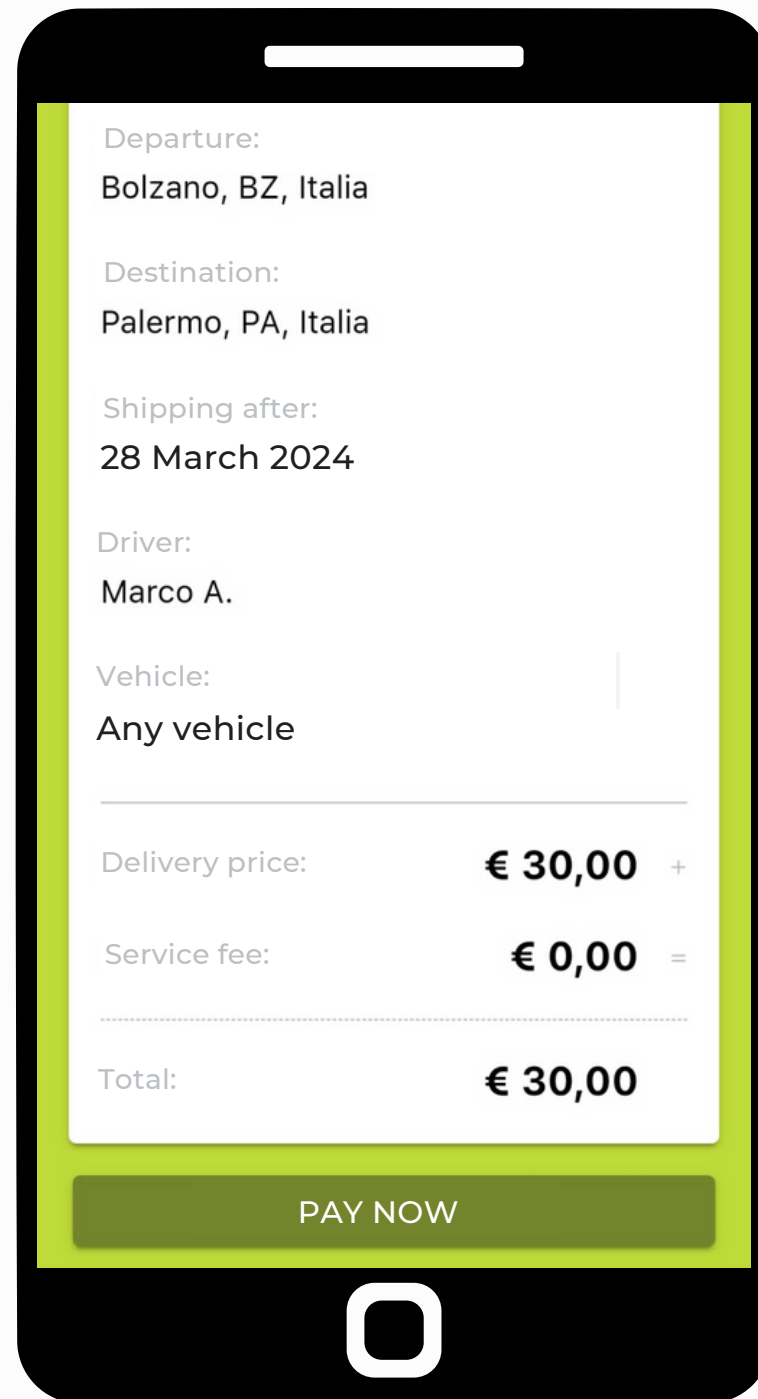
Departure:
Bolzano, BZ, Italia

Destination:
Palermo, PA, Italia

Shipping after:
28 March 2024

Driver:
Marco A.

Vehicle:
Any vehicle

Delivery price: € 30,00 +

Service fee: € 0,00 =

Total: € 30,00

PAY NOW